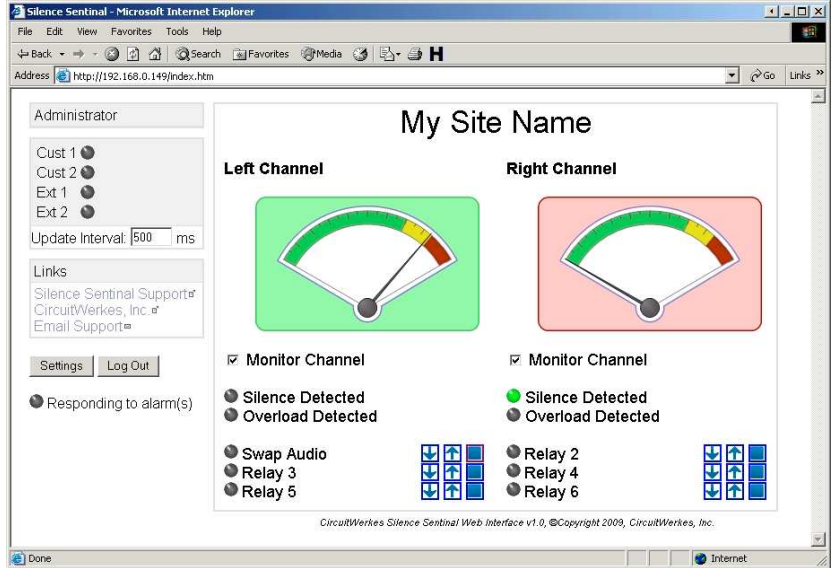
Silence Sentinal - Microsoft Internet Explorer

File Edit View Favorites Tools Help

Back Search Favorites Media

Address http://192.168.0.149/index.htm Go Links »

Administrator

Cust 1
Cust 2
Ext 1
Ext 2
Update Interval: 500 ms

Links

Silence Sentinal Support
CircuitWerkes, Inc.
Email Support

Settings Log Out

Responding to alarm(s)

My Site Name

Left Channel

Right Channel

Monitor Channel

Monitor Channel

Silence Detected
Overload Detected

Silence Detected
Overload Detected

Swap Audio
Relay 3
Relay 5

Relay 2
Relay 4
Relay 6

CircuitWerkes Silence Sentinal Web Interface v1.0, ©Copyright 2009, CircuitWerkes, Inc.

Done

Internet